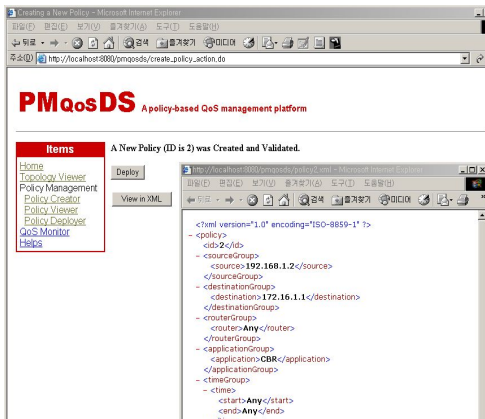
Creating a New Policy - Microsoft Internet Explorer

파일(F) 편집(E) 보기(V) 즐겨찾기(A) 도구(T) 도움말(H)

뒤로 검색 즐겨찾기 미디어

주소(D) http://localhost:8080/pmqosds/create_policy_action.do

PMQosDS A policy-based QoS management platform

Items

Home
Topology Viewer
Policy Management
Policy Creator
Policy Viewer
Policy Deployer
QoS Monitor
Helps

A New Policy (ID is 2) was Created and Validated.

Deploy

View in XML

http://localhost:8080/pmqosds/policy2.xml - Microsoft Internet Explorer

파일(F) 편집(E) 보기(V) 즐겨찾기(A) 도구(T) 도움말(H)

뒤로 검색 즐겨찾기 미디어

<?xml version="1.0" encoding="ISO-8859-1" ?>
- <policy>
<id>2</id>
- <sourceGroup>
<source>192.168.1.2</source>
</sourceGroup>
- <destinationGroup>
<destination>172.16.1.1</destination>
</destinationGroup>
- <routerGroup>
<router>Any</router>
</routerGroup>
- <applicationGroup>
<application>CBR</application>
</applicationGroup>
- <timeGroup>
- <time>
<start>Any</start>
<end>Any</end>
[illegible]